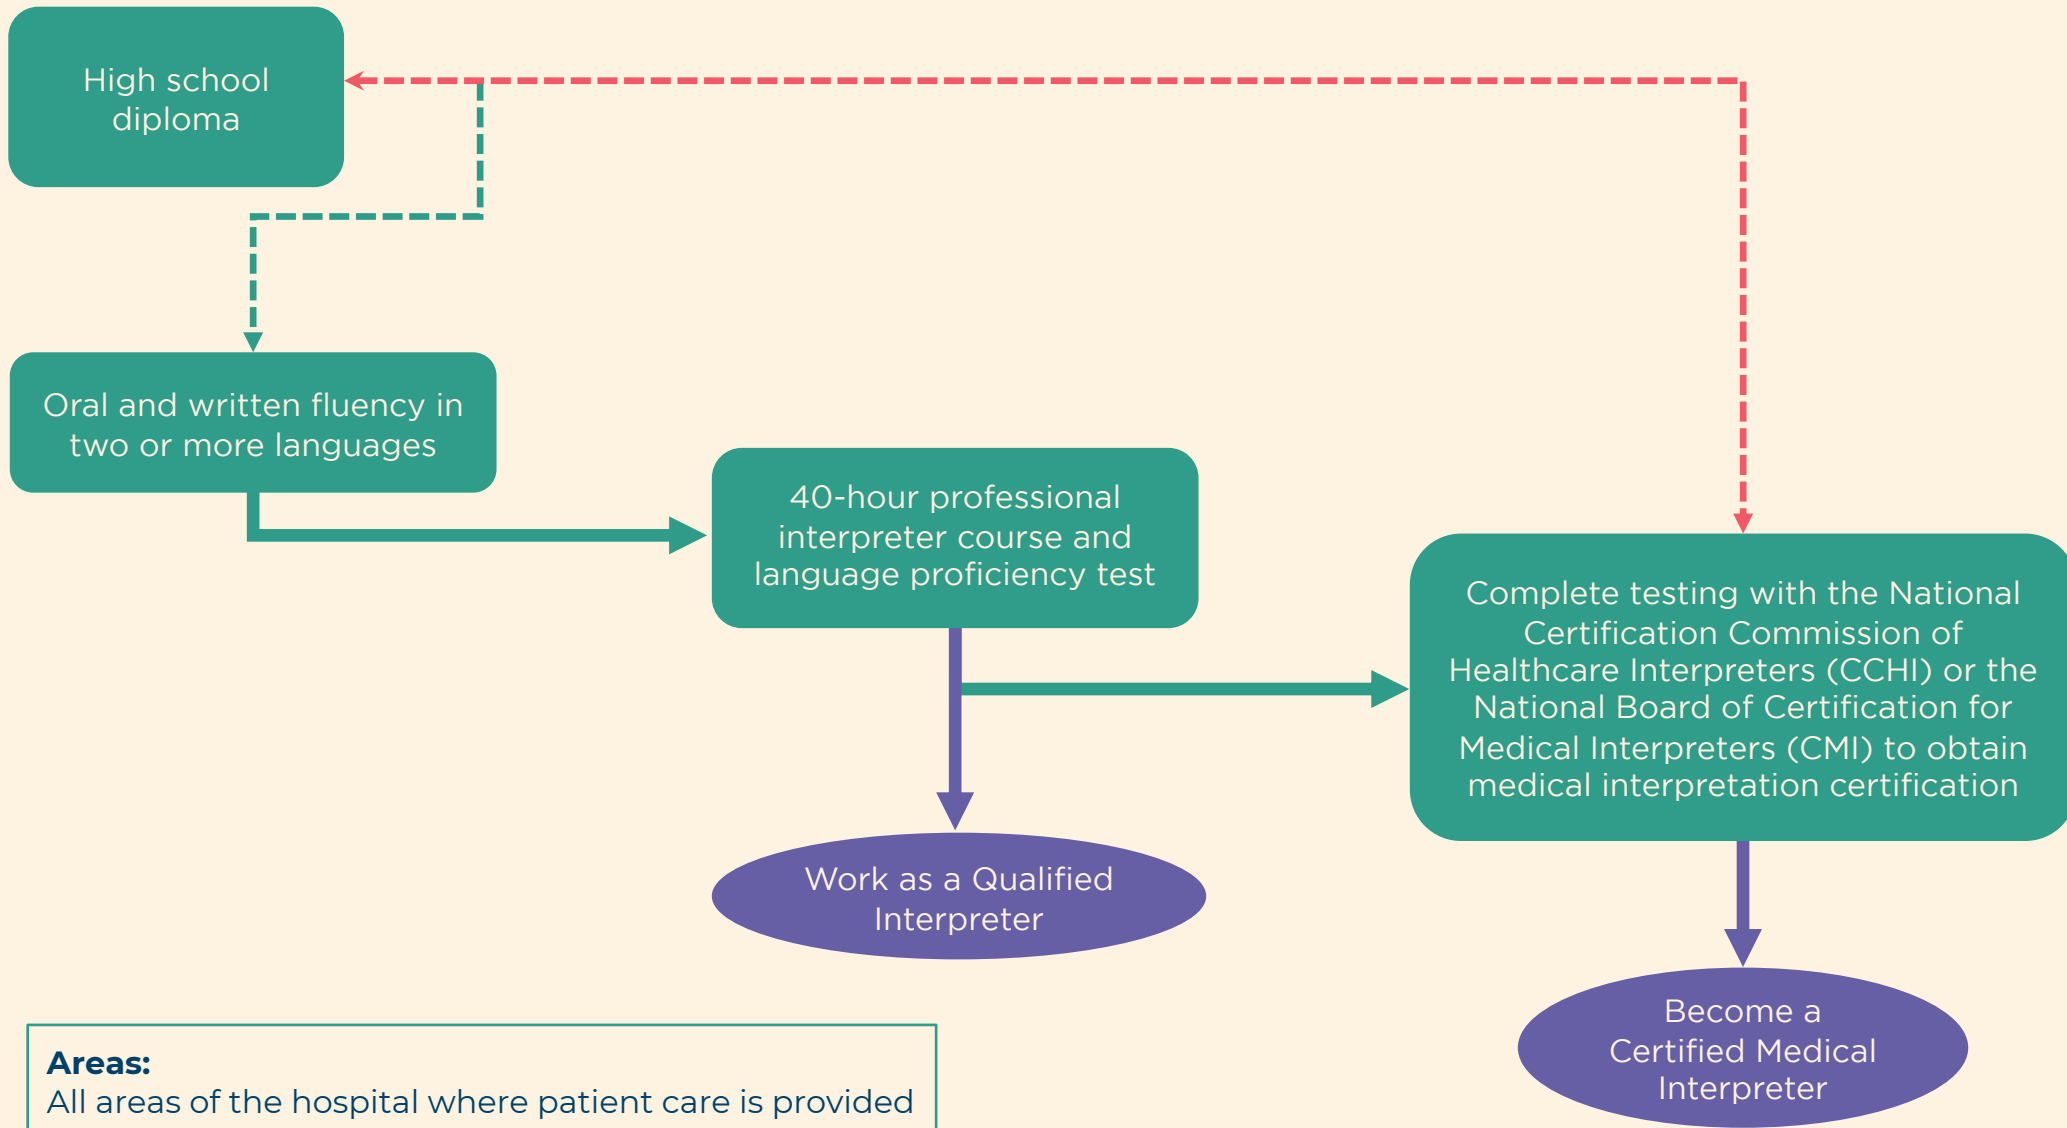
High school diploma

Oral and written fluency in two or more languages

40-hour professional interpreter course and language proficiency test

Complete testing with the National Certification Commission of Healthcare Interpreters (CCHI) or the National Board of Certification for Medical Interpreters (CMI) to obtain medical interpretation certification

Work as a Qualified Interpreter

Become a Certified Medical Interpreter

Areas:
All areas of the hospital where patient care is provided